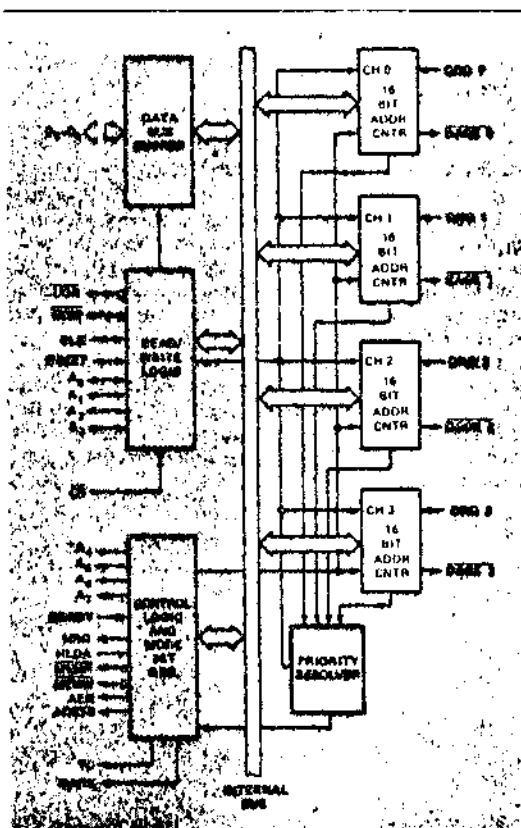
$D_0$-$D_7$

DATA BUS BUFFER

$\overline{IOR}$

$\overline{IOW}$

CLK

RESET

$A_0$

$A_1$

$A_2$

$A_3$

READ/ WRITE LOGIC

$\overline{CS}$

$A_4$

$A_5$

$A_6$

$A_7$

READY

HRQ

HLDA

$\overline{MEMR}$

$\overline{MEMW}$

AEN

ADSTB

CONTROL LOGIC AND MODE SET REG.

TC

MARK

INTERNAL BUS

CH 0 16 BIT ADDR CNTR

DRQ 0

$\overline{DACK}$ 0

CH 1 16 BIT ADDR CNTR

DRQ 1

$\overline{DACK}$ 1

CH 2 16 BIT ADDR CNTR

DRQ 2

$\overline{DACK}$ 2

CH 3 16 BIT ADDR CNTR

DRQ 3

$\overline{DACK}$ 3

PRIORITY RESOLVER